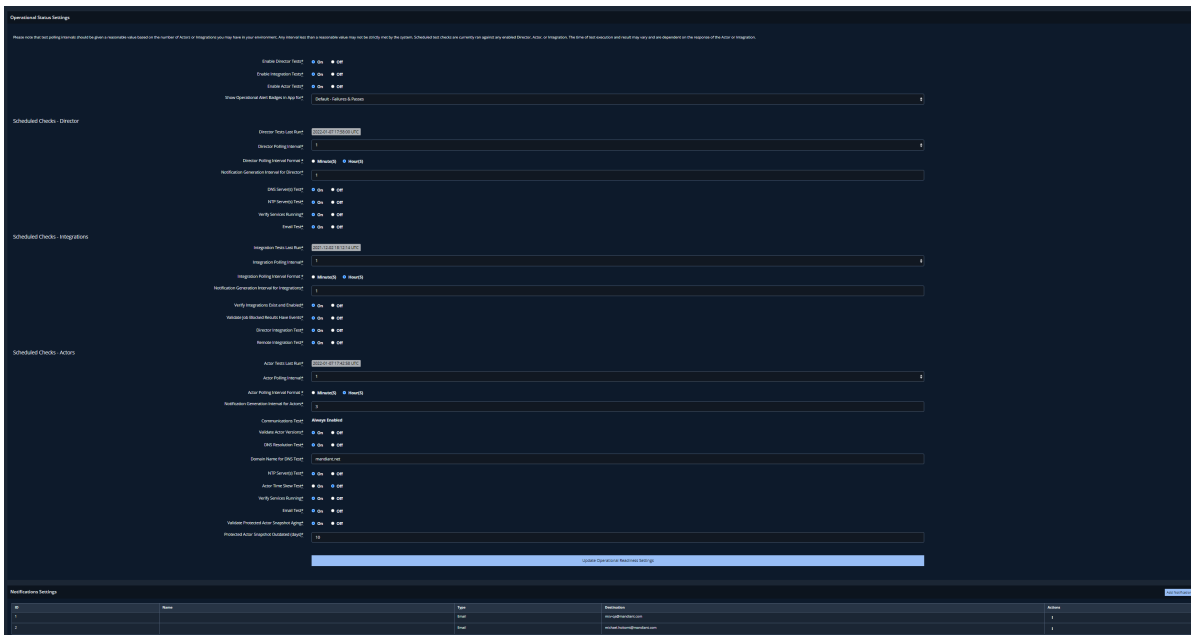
Operational Status Settings

Please note that test polling intervals should be given a reasonable value based on the number of Actors or Integrations you may have in your environment. Any interval less than a reasonable value may not be strictly met by the system. Scheduled test checks are currently run against any enabled Director, Actor, or Integration. The time of test execution and result may vary and are dependent on the response of the Actor or Integration.

Enable Director Tests* On Off
Enable Integration Tests* On Off
Enable Actor Tests* On Off
Show Operational Alert Badges in App for* Default - Failures & Passes

Scheduled Checks - Director

Director Tests Last Run* 2022-01-07 17:09:00 UTC
Director Polling Interval* 1
Director Polling Interval Format * Minute(S) Hour(S)
Notification Generation Interval for Director* 1
DNS Server(s) Test* On Off
NTP Server(s) Test* On Off
Verify Services Running* On Off
Email Test* On Off

Scheduled Checks - Integrations

Integration Tests Last Run* 2021-12-02 18:12:13 UTC
Integration Polling Interval* 1
Integration Polling Interval Format * Minute(S) Hour(S)
Notification Generation Interval for Integrations* 1
Verify Integrations Exist and Enabled* On Off
Validate Job Blocked Results Have Events* On Off
Director Integration Test* On Off
Remote Integration Test* On Off

Scheduled Checks - Actors

Actor Tests Last Run* 2022-01-07 17:42:08 UTC
Actor Polling Interval* 1
Actor Polling Interval Format * Minute(S) Hour(S)
Notification Generation Interval for Actors* 3
Communications Test* Always Enabled
Validate Actor Versions* On Off
DNS Resolution Test* On Off
Domain Name for DNS Test* mandiant.net
NTP Server(s) Test* On Off
Actor Time Skew Test* On Off
Verify Services Running* On Off
Email Test* On Off
Validate Protected Actor Snapshot Aging* On Off
Protected Actor Snapshot Outdated (days)* 10

Update Operational Readiness Settings

Notifications Settings

Add Notification

| ID | Name | Type | Destination | Actions |
|---|---|---|---|---|
| 1 | | Email | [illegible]@mandiant.com | |
| 2 | | Email | michael.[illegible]@mandiant.com | |